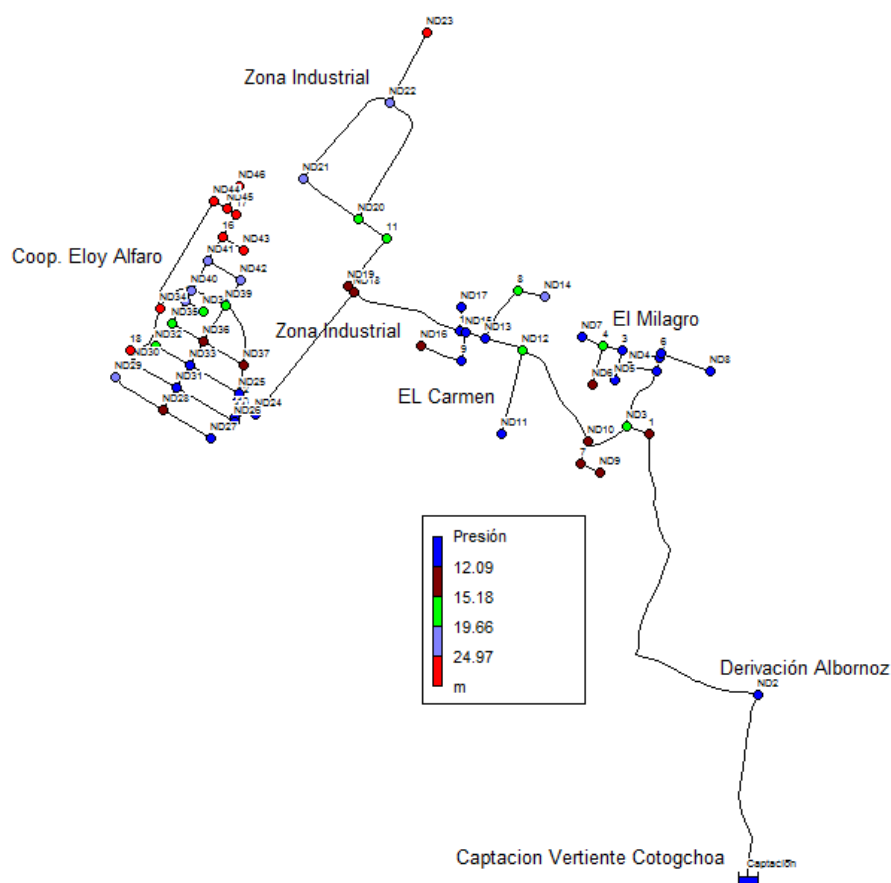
ND23

Zona Industrial

ND22

ND21

ND20

11

ND46

ND44

ND45

17

16

ND43

Coop. Eloy Alfaro

ND41

ND42

ND40

ND19

ND18

8

ND14

ND34

ND39

ND3

ND17

ND35

ND38

Zona Industrial

ND16

ND15

ND13

ND12

ND7

El Milagro

ND32

ND36

4

3

6

18

ND30

ND33

ND37

9

ND4

ND8

ND6

ND5

ND29

ND31

ND25

EL Carmen

ND23

ND26

ND24

ND11

ND3

1

ND27

ND10

7

ND9

Presión

12.09

15.18

19.66

24.97

m

Derivación Albornoz

ND2

Captacion Vertiente Cotogchoa

Captación